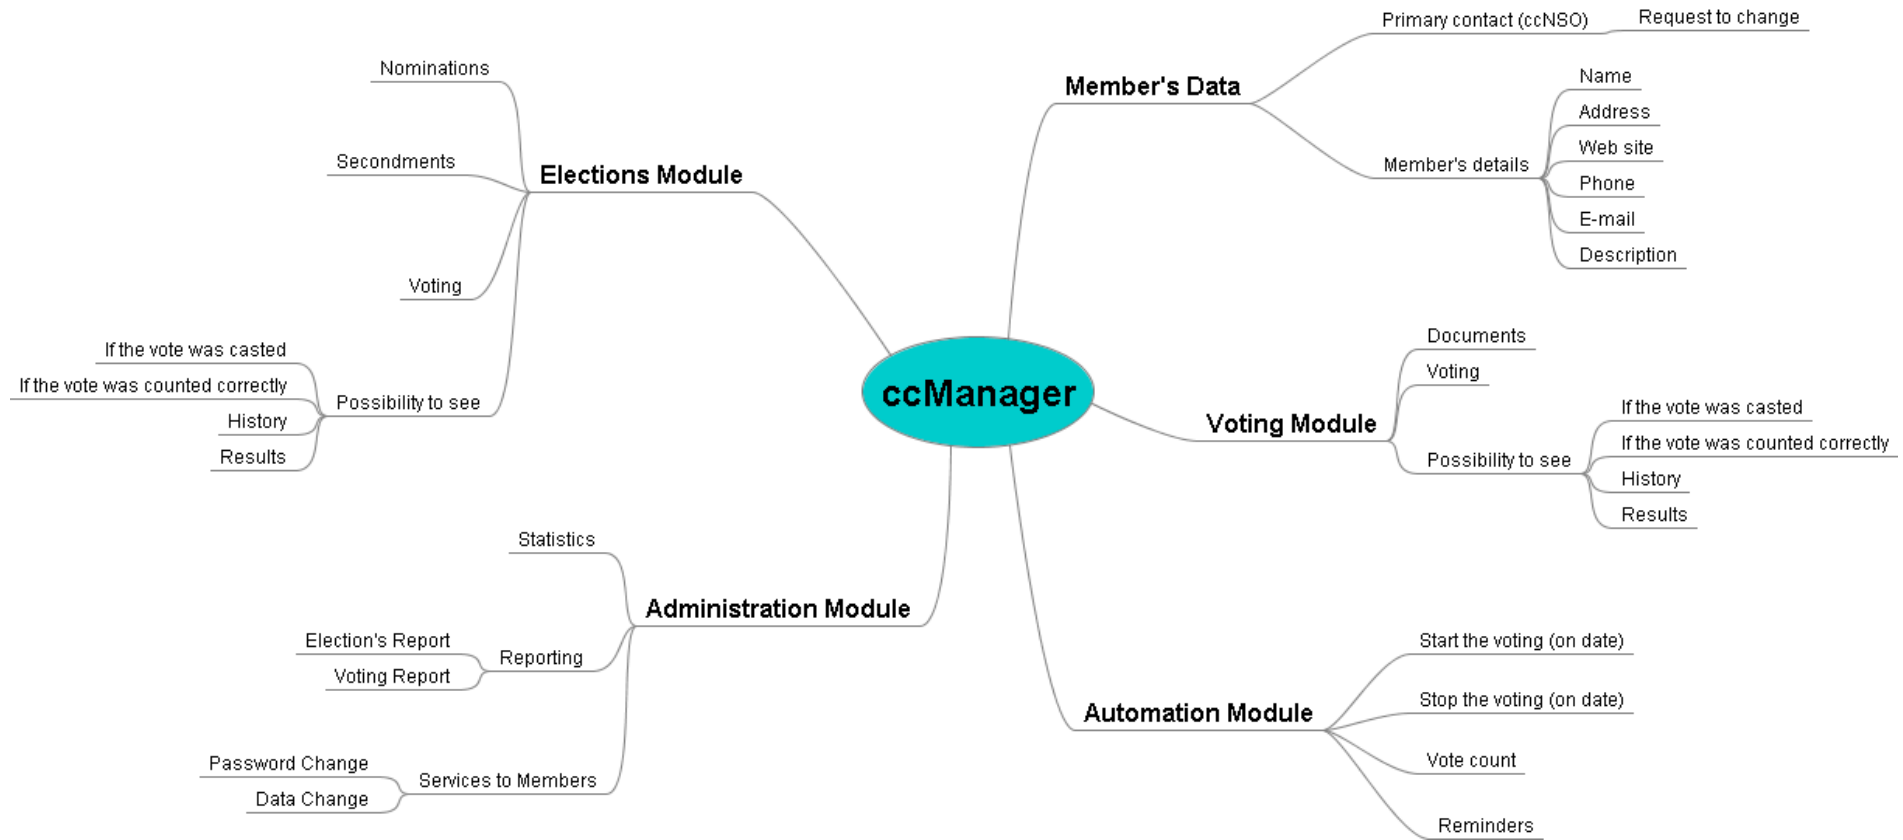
ccManager

Elections Module
Nominations
Secondments
Voting
Possibility to see
If the vote was casted
If the vote was counted correctly
History
Results

Member's Data
Primary contact (ccNSO)
Request to change
Member's details
Name
Address
Web site
Phone
E-mail
Description

Voting Module
Documents
Voting
Possibility to see
If the vote was casted
If the vote was counted correctly
History
Results

Administration Module
Statistics
Reporting
Election's Report
Voting Report
Services to Members
Password Change
Data Change

Automation Module
Start the voting (on date)
Stop the voting (on date)
Vote count
Reminders